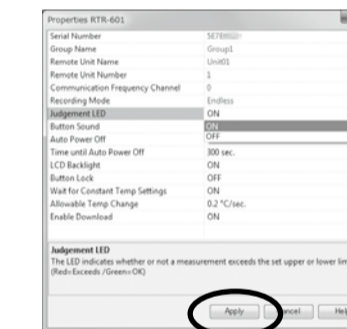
Properties RTR-601

| | |
|---|---|
| Serial Number | 5E78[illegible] |
| Group Name | Group1 |
| Remote Unit Name | Unit01 |
| Remote Unit Number | 1 |
| Communication Frequency Channel | 0 |
| Recording Mode | Endless |
| Judgement LED | ON |
| Button Sound | ON |
| Auto Power Off | OFF |
| Time until Auto Power Off | 300 sec. |
| LCD Backlight | ON |
| Button Lock | OFF |
| Wait for Constant Temp Settings | ON |
| Allowable Temp Change | 0.2 °C/sec. |
| Enable Download | ON |

Judgement LED
The LED indicates whether or not a measurement exceeds the set upper or lower lim
(Red=Exceeds /Green=OK)

Apply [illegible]ancel He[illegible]